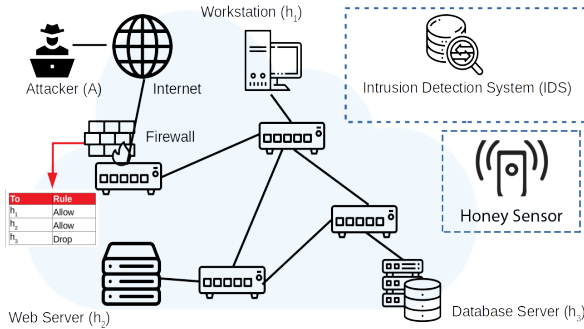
Workstation ($h_1$)

Attacker (A)

Internet

Intrusion Detection System (IDS)

Firewall

| To | Rule |
|---|---|
| $h_1$ | Allow |
| $h_2$ | Allow |
| $h_3$ | Drop |

Honey Sensor

Web Server ($h_2$)

Database Server ($h_3$)